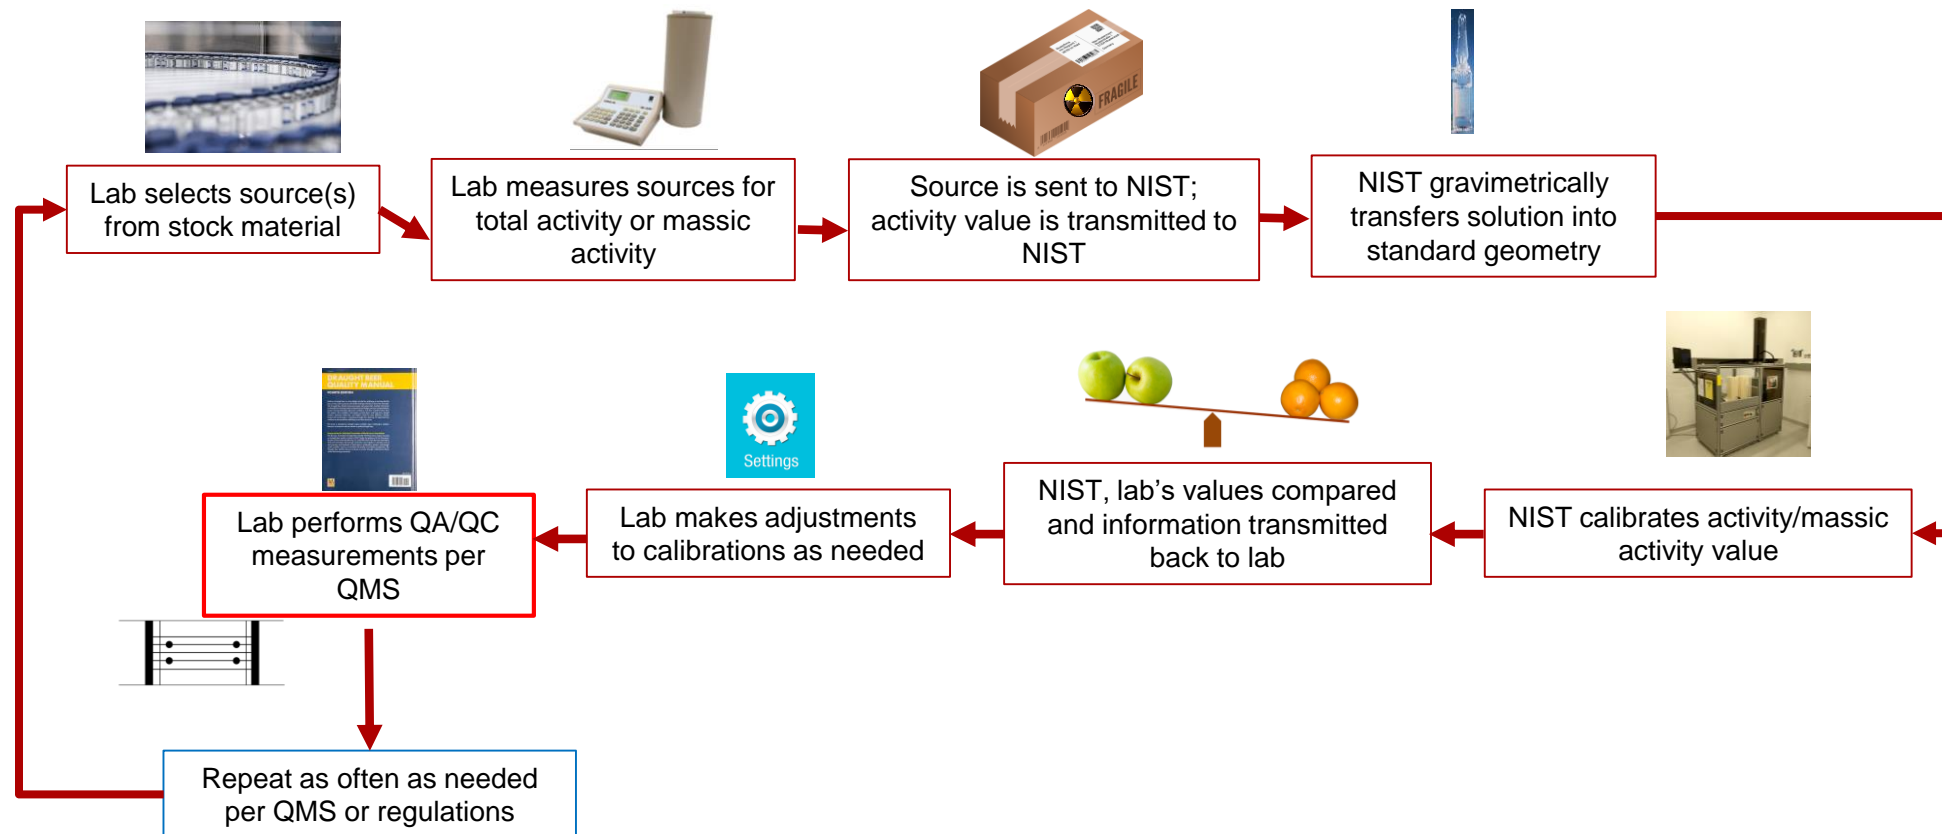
Lab selects source(s) from stock material

Lab measures sources for total activity or massic activity

FRAGILE

Source is sent to NIST; activity value is transmitted to NIST

NIST gravimetrically transfers solution into standard geometry

NIST calibrates activity/massic activity value

NIST, lab's values compared and information transmitted back to lab

Settings

Lab makes adjustments to calibrations as needed

DRAUGHT BEER QUALITY MANUAL

Lab performs QA/QC measurements per QMS

Repeat as often as needed per QMS or regulations